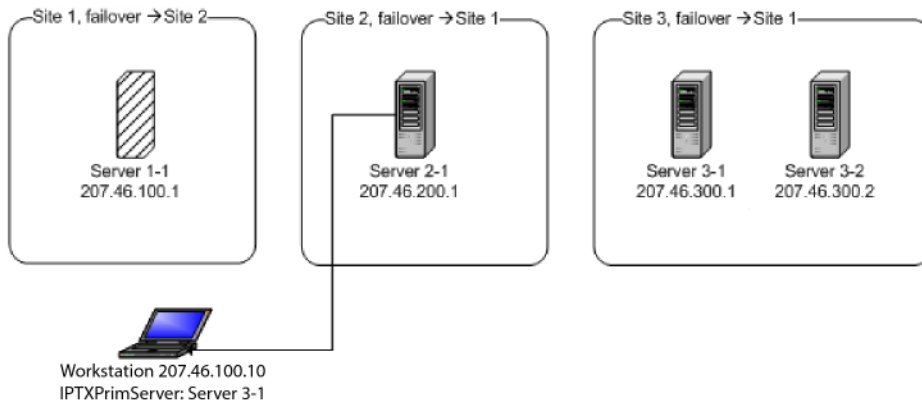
Site 1, failover →Site 2

Server 1-1
207.46.100.1

Site 2, failover →Site 1

Server 2-1
207.46.200.1

Site 3, failover →Site 1

Server 3-1
207.46.300.1

Server 3-2
207.46.300.2

Workstation 207.46.100.10
IPTXPrimServer: Server 3-1